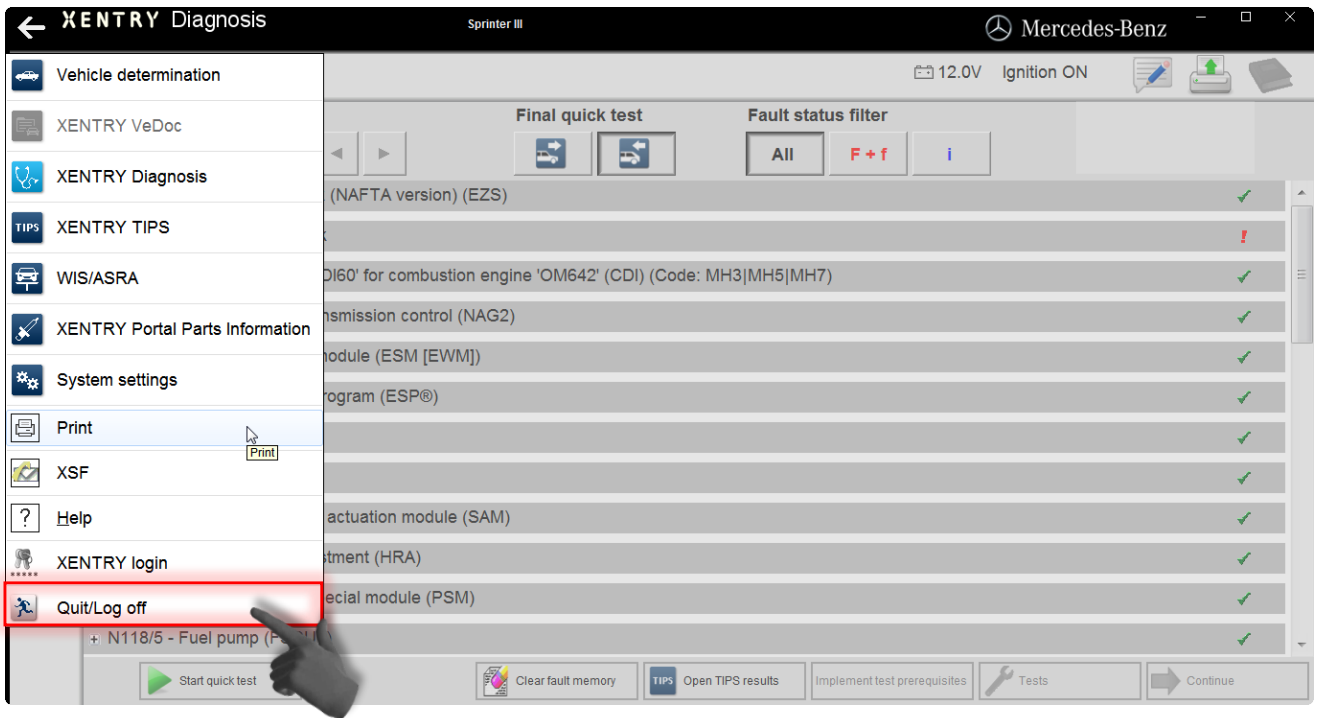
XENTRY Diagnosis

Sprinter III

Mercedes-Benz

12.0V Ignition ON

Vehicle determination
XENTRY VeDoc
XENTRY Diagnosis
TIPS XENTRY TIPS
WIS/ASRA
XENTRY Portal Parts Information
System settings
Print
Print
XSF
Help
XENTRY login
Quit/Log off

Final quick test
Fault status filter
All
F + f
i

(NAFTA version) (EZS)
k
DI60' for combustion engine 'OM642' (CDI) (Code: MH3|MH5|MH7)
nsmission control (NAG2)
module (ESM [EWM])
rogram (ESP®)
actuation module (SAM)
stment (HRA)
ecial module (PSM)
N118/5 - Fuel pump (F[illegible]

Start quick test
Clear fault memory
TIPS Open TIPS results
Implement test prerequisites
Tests
Continue